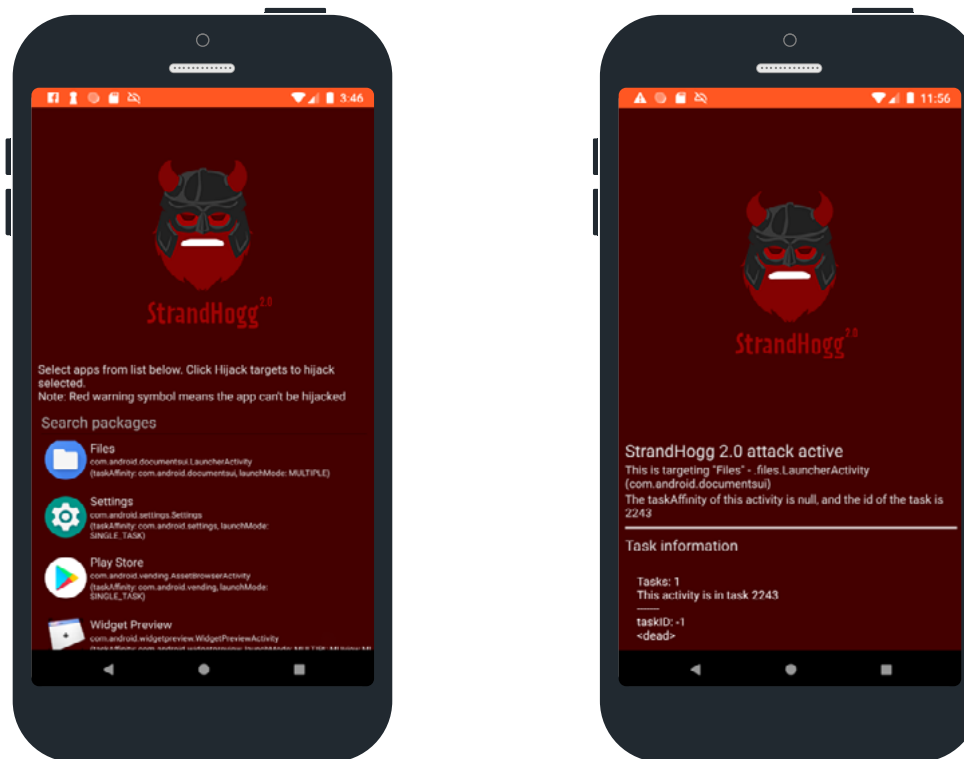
3:46

StrandHogg 2.0

Select apps from list below. Click Hijack targets to hijack selected.
Note: Red warning symbol means the app can't be hijacked

Search packages

Files
com.android.documentsui.LauncherActivity
(taskAffinity: com.android.documentsui, launchMode: MULTIPLE)

Settings
com.android.settings.Settings
(taskAffinity: com.android.settings, launchMode: SINGLE_TASK)

Play Store
com.android.vending.AssetBrowserActivity
(taskAffinity: com.android.vending, launchMode: SINGLE_TASK)

Widget Preview
com.android.widgetpreview.WidgetPreviewActivity
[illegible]

11:56

StrandHogg 2.0

StrandHogg 2.0 attack active
This is targeting "Files" - .files.LauncherActivity (com.android.documentsui)
The taskAffinity of this activity is null, and the id of the task is 2243

Task information

Tasks: 1
This activity is in task 2243
——
taskID: -1
<dead>